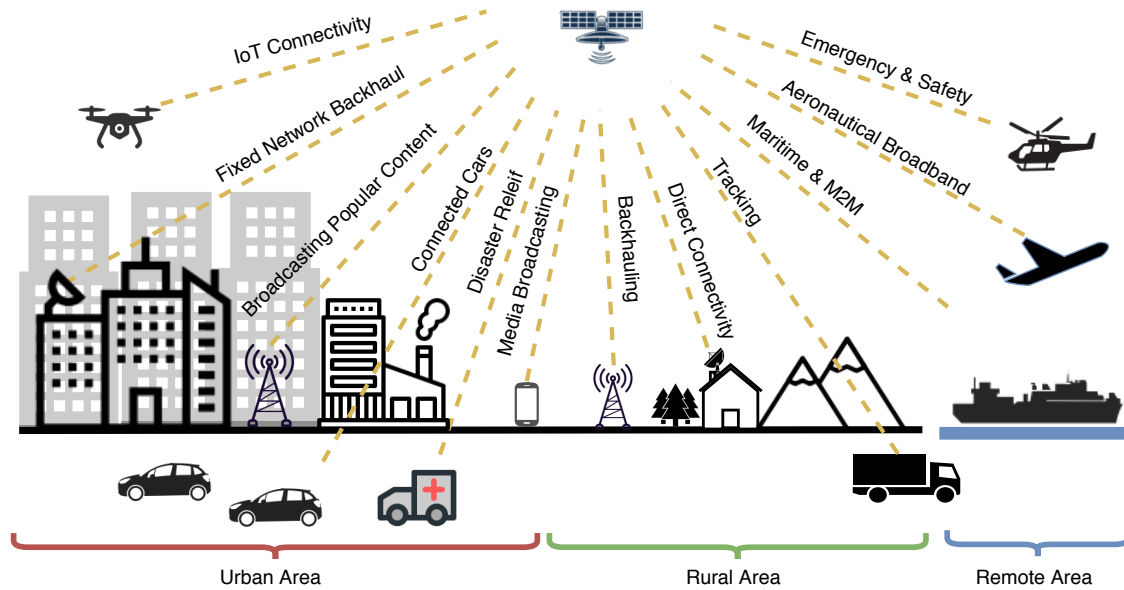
IoT Connectivity

Fixed Network Backhaul

Broadcasting Popular Content

Connected Cars

Disaster Releif

Media Broadcasting

Backhauling

Direct Connectivity

Tracking

Maritime & M2M

Aeronautical Broadband

Emergency & Safety

Urban Area

Rural Area

Remote Area